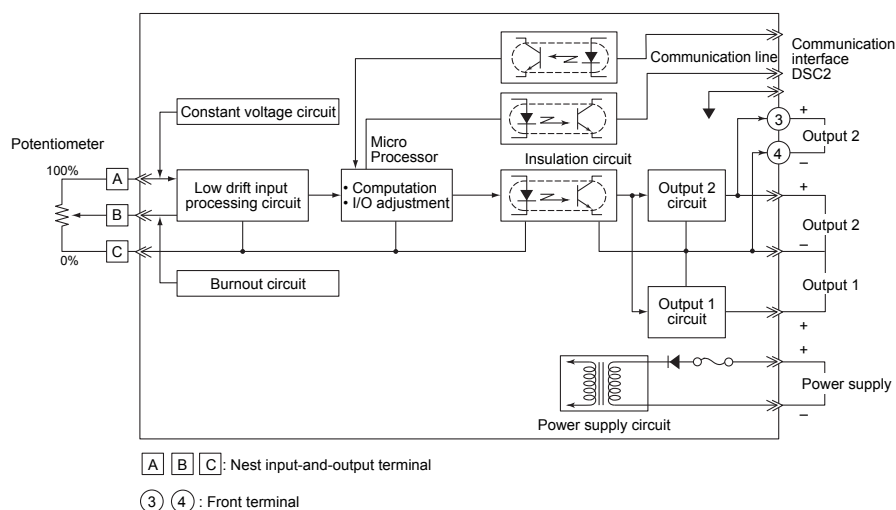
Communication interface DSC2

Communication line

Constant voltage circuit

Potentiometer

Micro Processor

Insulation circuit

100%

A

B

C

0%

Low drift input processing circuit

• Computation
• I/O adjustment

Output 2 circuit

Output 1 circuit

3

4

+

Output 2

+

Output 2

–

Output 1

+

Burnout circuit

+

Power supply

–

Power supply circuit

A B C: Nest input-and-output terminal

(3) (4) : Front terminal